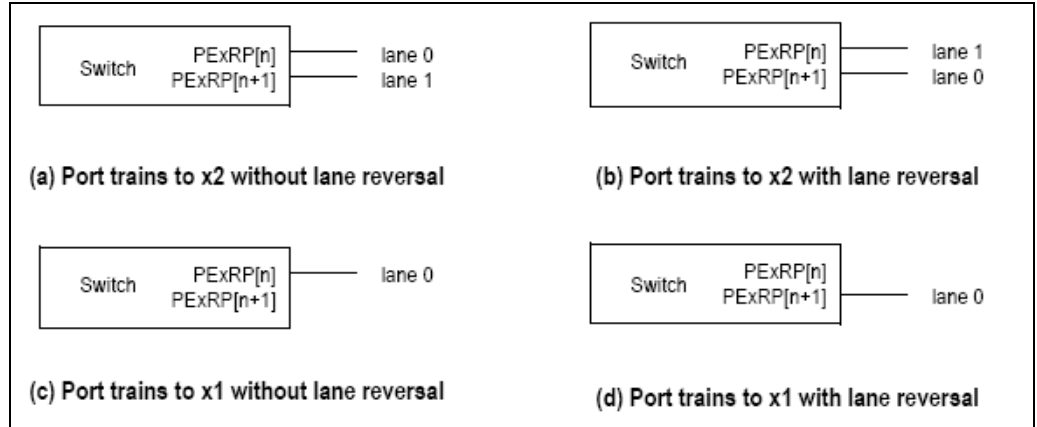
Switch PExRP[n] PExRP[n+1] lane 0 lane 1

(a) Port trains to x2 without lane reversal

Switch PExRP[n] PExRP[n+1] lane 1 lane 0

(b) Port trains to x2 with lane reversal

Switch PExRP[n] PExRP[n+1] lane 0

(c) Port trains to x1 without lane reversal

Switch PExRP[n] PExRP[n+1] lane 0

(d) Port trains to x1 with lane reversal